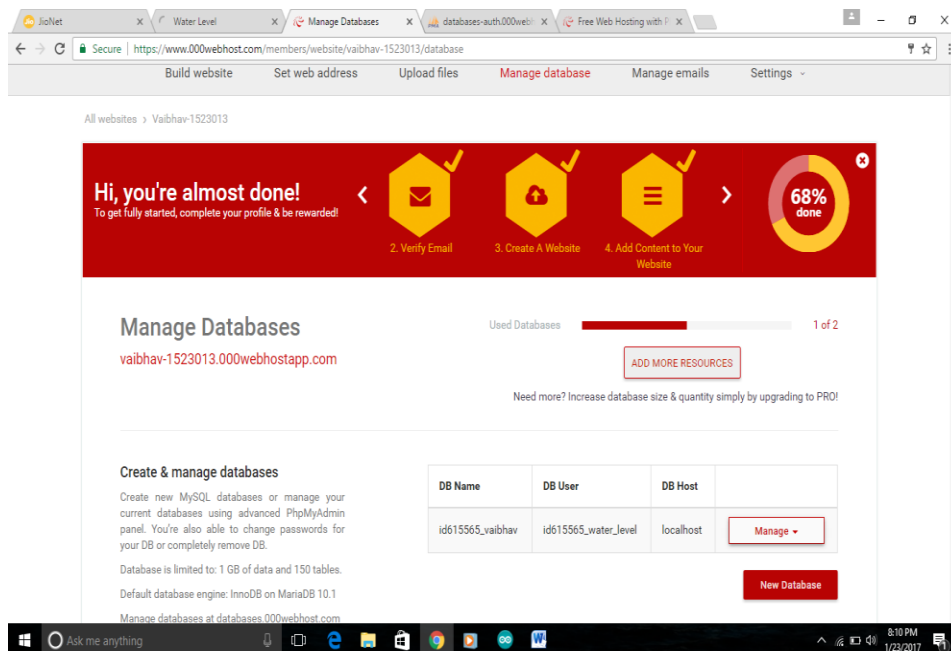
JioNet × Water Level × Manage Databases × databases-auth.000webh × Free Web Hosting with P ×

Secure | https://www.000webhost.com/members/website/vaibhav-1523013/database

Build website Set web address Upload files Manage database Manage emails Settings

All websites › Vaibhav-1523013

Hi, you're almost done!
To get fully started, complete your profile & be rewarded!

2. Verify Email
3. Create A Website
4. Add Content to Your Website

68% done

Manage Databases
vaibhav-1523013.000webhostapp.com

Used Databases 1 of 2

ADD MORE RESOURCES

Need more? Increase database size & quantity simply by upgrading to PRO!

Create & manage databases

Create new MySQL databases or manage your current databases using advanced PhpMyAdmin panel. You're also able to change passwords for your DB or completely remove DB.

Database is limited to: 1 GB of data and 150 tables.

Default database engine: InnoDB on MariaDB 10.1

Manage databases at databases.000webhost.com

| DB Name | DB User | DB Host | |
|---|---|---|---|
| id615565_vaibhav | id615565_water_level | localhost | Manage ▾ |

New Database

Ask me anything

8:10 PM
1/23/2017